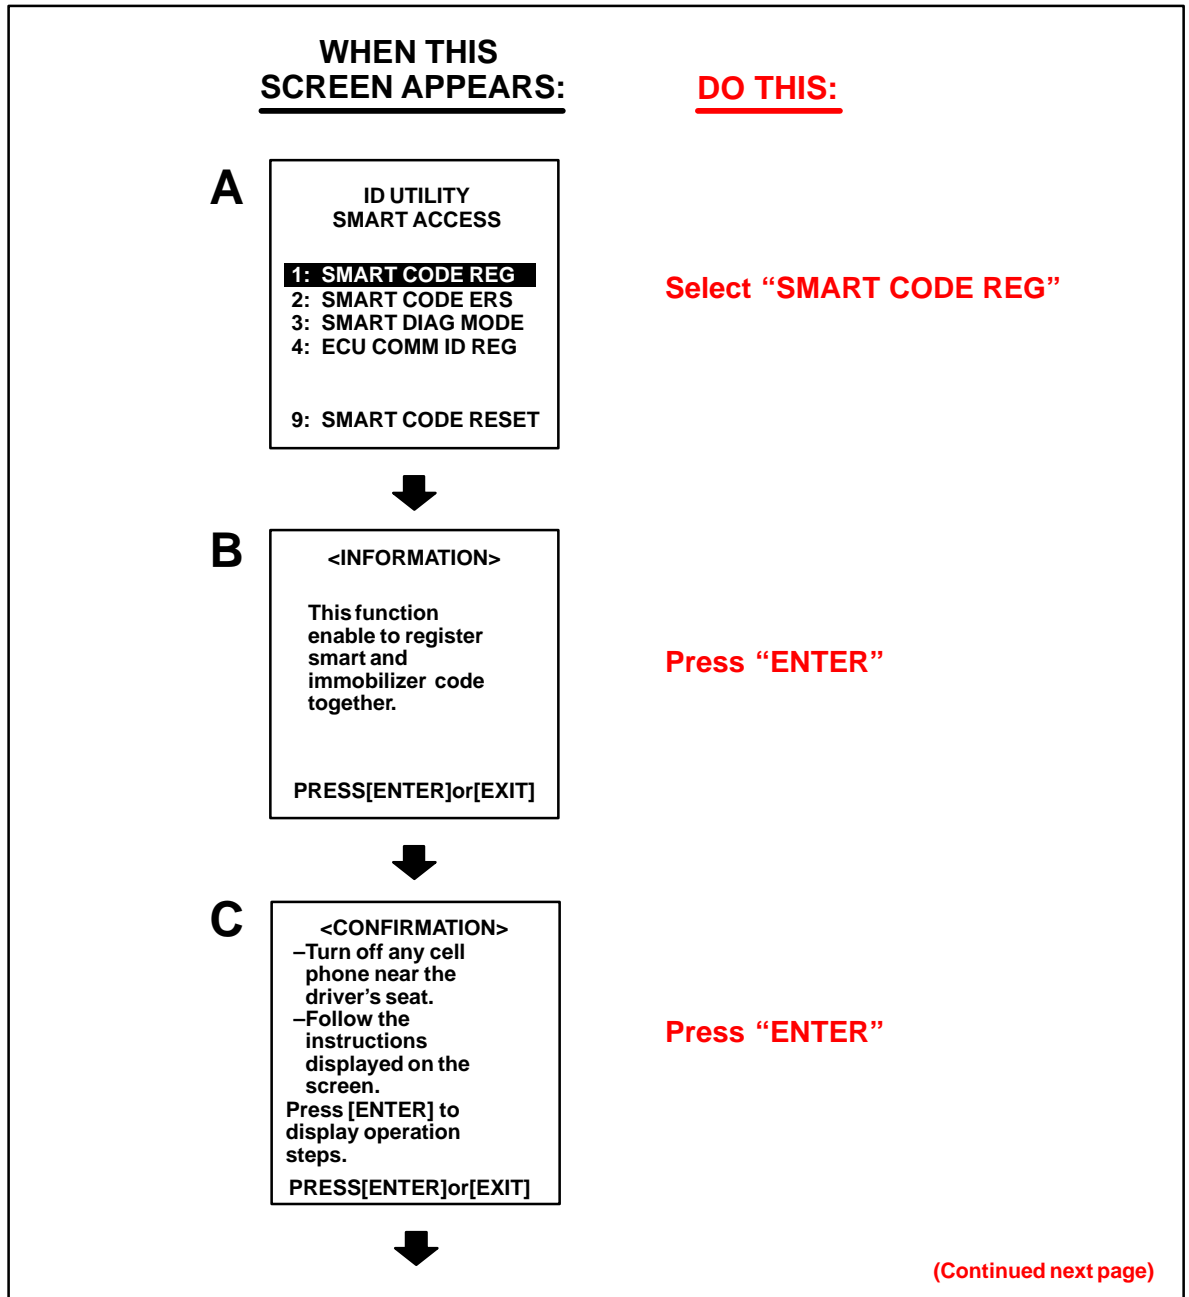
WHEN THIS SCREEN APPEARS:

DO THIS:

A

ID UTILITY
SMART ACCESS

1: SMART CODE REG
2: SMART CODE ERS
3: SMART DIAG MODE
4: ECU COMM ID REG

9: SMART CODE RESET

Select “SMART CODE REG”

B

<INFORMATION>

This function enable to register smart and immobilizer code together.

PRESS[ENTER]or[EXIT]

Press “ENTER”

C

<CONFIRMATION>
–Turn off any cell phone near the driver’s seat.
–Follow the instructions displayed on the screen.
Press [ENTER] to display operation steps.
PRESS[ENTER]or[EXIT]

Press “ENTER”

(Continued next page)